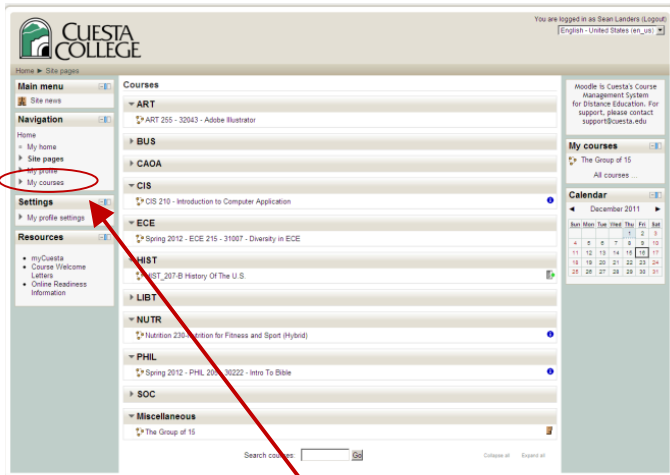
CUESTA COLLEGE

You are logged in as Sean Landers (Logout)
English - United States (en_us)

Home ► Site pages

Main menu
Site news

Navigation
Home
My home
Site pages
My profile
My courses

Settings
My profile settings

Resources
myCuesta
Course Welcome Letters
Online Readiness Information

Courses

ART
ART 255 - 32043 - Adobe Illustrator

BUS

CAOA

CIS
CIS 210 - Introduction to Computer Application

ECE
Spring 2012 - ECE 215 - 31007 - Diversity in ECE

HIST
HIST_207-B History Of The U.S.

LIBT

NUTR
Nutrition 230-Nutrition for Fitness and Sport (Hybrid)

PHIL
Spring 2012 - PHIL 20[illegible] 30222 - Intro To Bible

SOC

Miscellaneous
The Group of 15

Search courses: Go

Collapse all Expand all

Moodle is Cuesta's Course Management System for Distance Education. For support, please contact support@cuesta.edu

My courses
The Group of 15
All courses ...

Calendar
December 2011

| Sun | Mon | Tue | Wed | Thu | Fri | Sat |
|---|---|---|---|---|---|---|
| | | | | 1 | 2 | 3 |
| 4 | 5 | 6 | 7 | 8 | 9 | 10 |
| 11 | 12 | 13 | 14 | 15 | 16 | 17 |
| 18 | 19 | 20 | 21 | 22 | 23 | 24 |
| 25 | 26 | 27 | 28 | 29 | 30 | 31 |